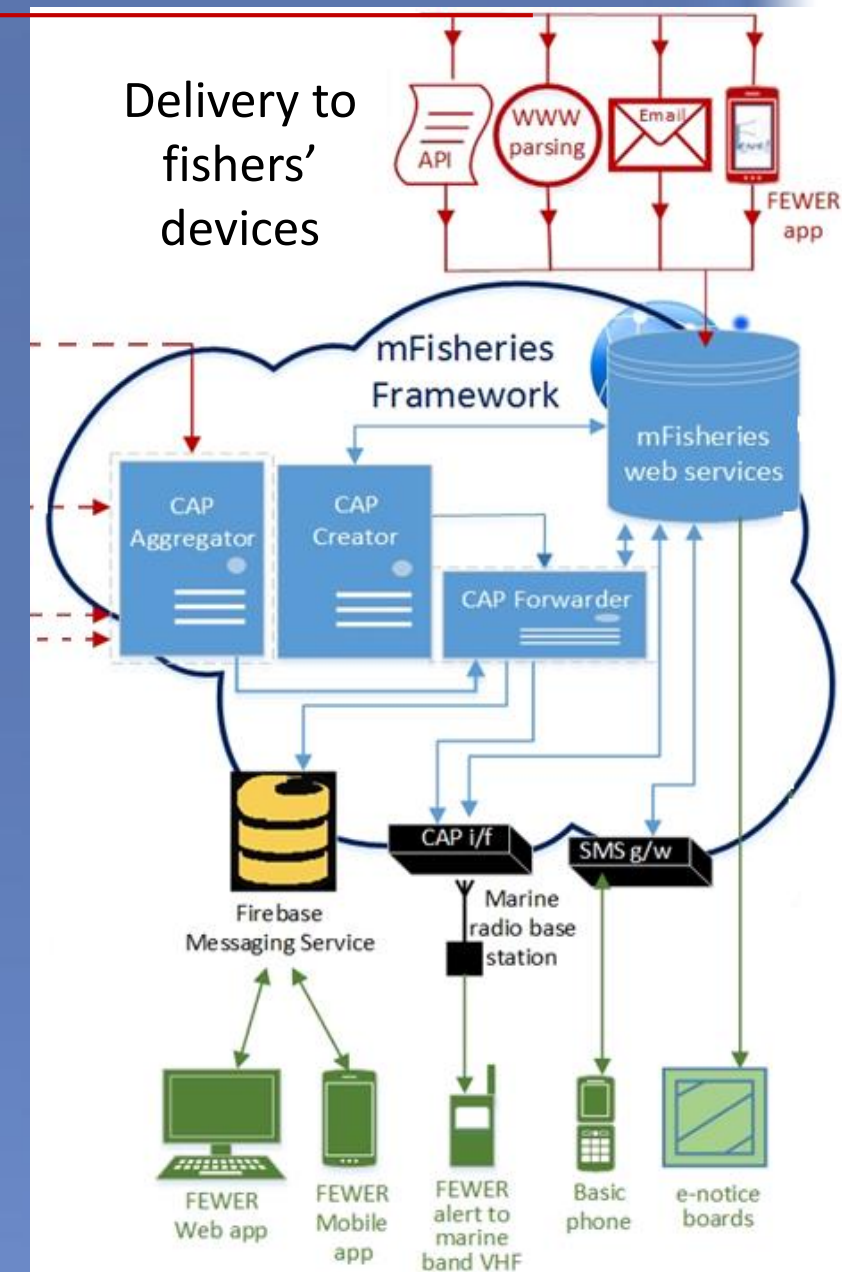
Delivery to fishers' devices

API

WWW parsing

Email

FEWER app

mFisheries Framework

mFisheries web services

CAP Aggregator

CAP Creator

CAP Forwarder

Firebase Messaging Service

CAP i/f

SMS g/w

Marine radio base station

FEWER Web app

FEWER Mobile app

FEWER alert to marine band VHF

Basic phone

e-notice boards